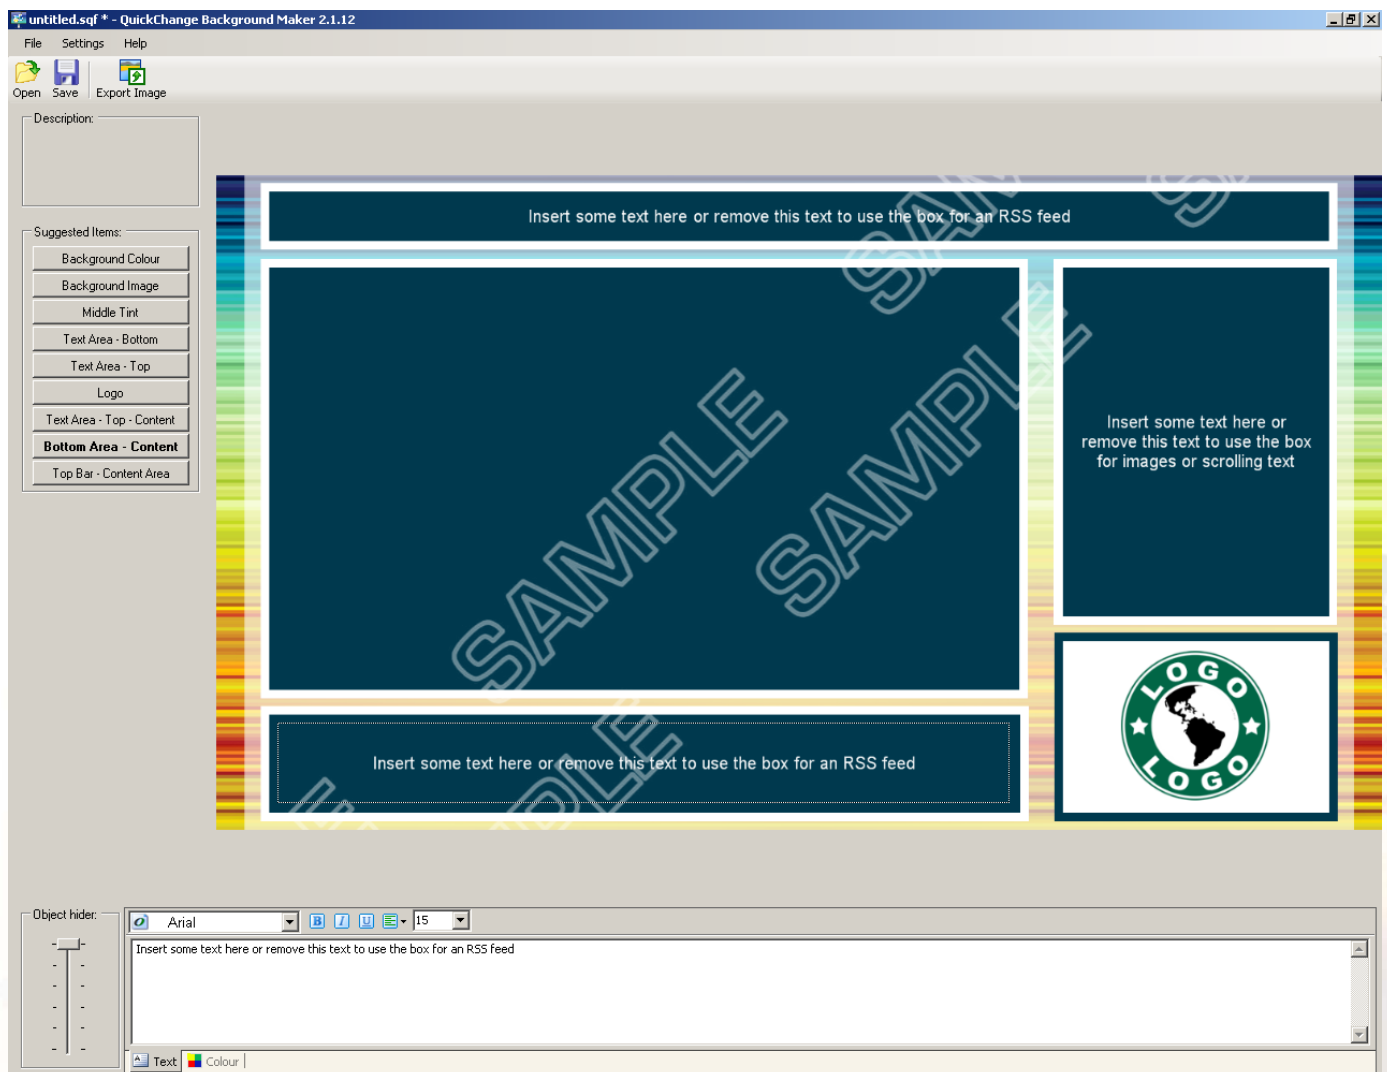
untitled.sqf * - QuickChange Background Maker 2.1.12

File Settings Help

Open Save Export Image

Description:

Suggested Items:

Background Colour

Background Image

Middle Tint

Text Area - Bottom

Text Area - Top

Logo

Text Area - Top - Content

Bottom Area - Content

Top Bar - Content Area

Insert some text here or remove this text to use the box for an RSS feed

SAMPLE

SAMPLE

SAMPLE

SAMPLE

Insert some text here or remove this text to use the box for images or scrolling text

LOGO

LOGO

Insert some text here or remove this text to use the box for an RSS feed

Object hider:

Arial

B I U

15

Insert some text here or remove this text to use the box for an RSS feed

Text Colour